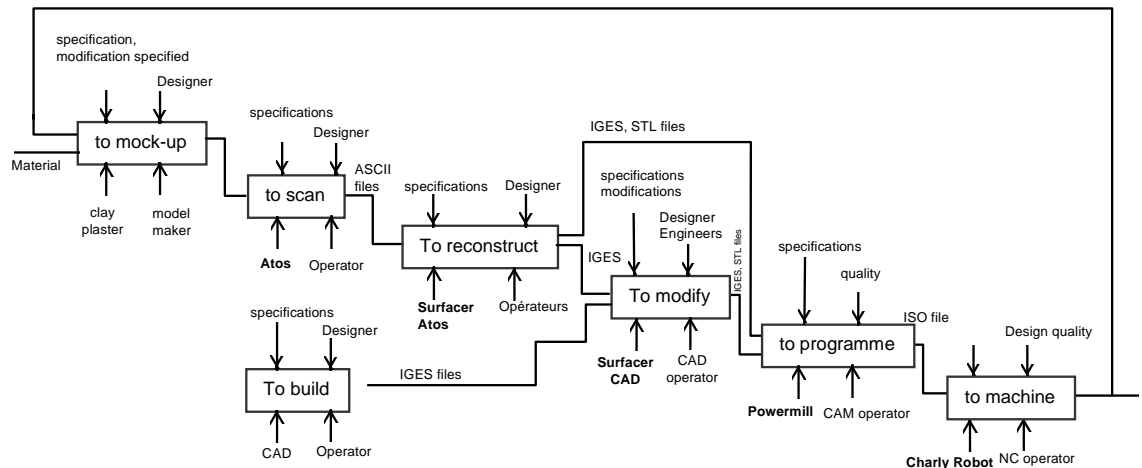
specification, modification specified

Designer

Material

to mock-up

clay plaster

model maker

specifications

Designer

ASCII files

to scan

Atos

Operator

IGES, STL files

specifications

Designer

To reconstruct

Surfacer Atos

Opérateurs

specifications modifications

Designer Engineers

IGES

IGES, STL files

To modify

Surfacer CAD

CAD operator

specifications

Designer

To build

CAD

Operator

IGES files

specifications

quality

ISO file

to programme

Powermill

CAM operator

Design quality

to machine

Charly Robot

NC operator